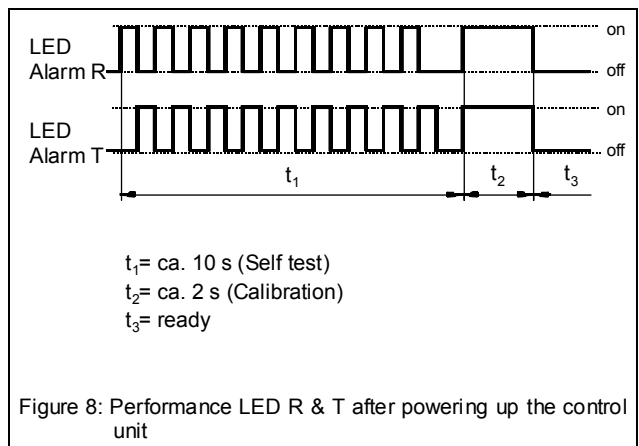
LED Alarm R

on

off

LED Alarm T

on

off

$t_1$

$t_2$

$t_3$

$t_1$= ca. 10 s (Self test)
$t_2$= ca. 2 s (Calibration)
$t_3$= ready

Figure 8: Performance LED R & T after powering up the control unit